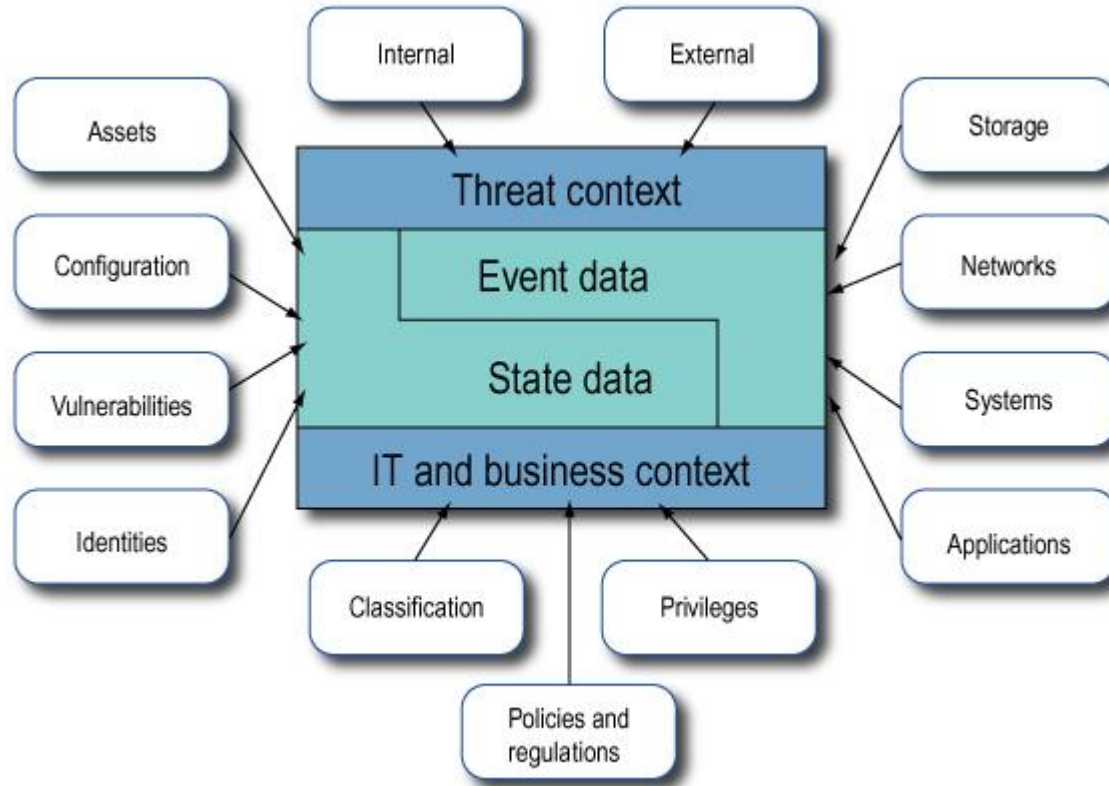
Internal

External

Assets

Storage

Threat context

Configuration

Event data

Networks

State data

Vulnerabilities

Systems

IT and business context

Identities

Applications

Classification

Privileges

Policies and regulations